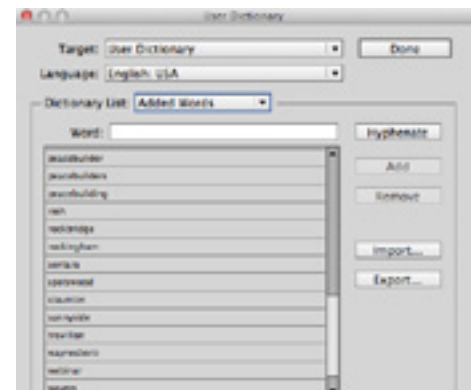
User Dictionary

Target: User Dictionary

Done

Language: English: USA

Dictionary List: Added Words

Word:

Hyphenate

Add

Remove

Import...

Export...

jesusbuilder
jesusbuilders
jesusbuilding
rain
rockinstep
rockingham
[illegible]
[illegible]
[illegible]
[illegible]
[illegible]
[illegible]
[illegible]
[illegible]